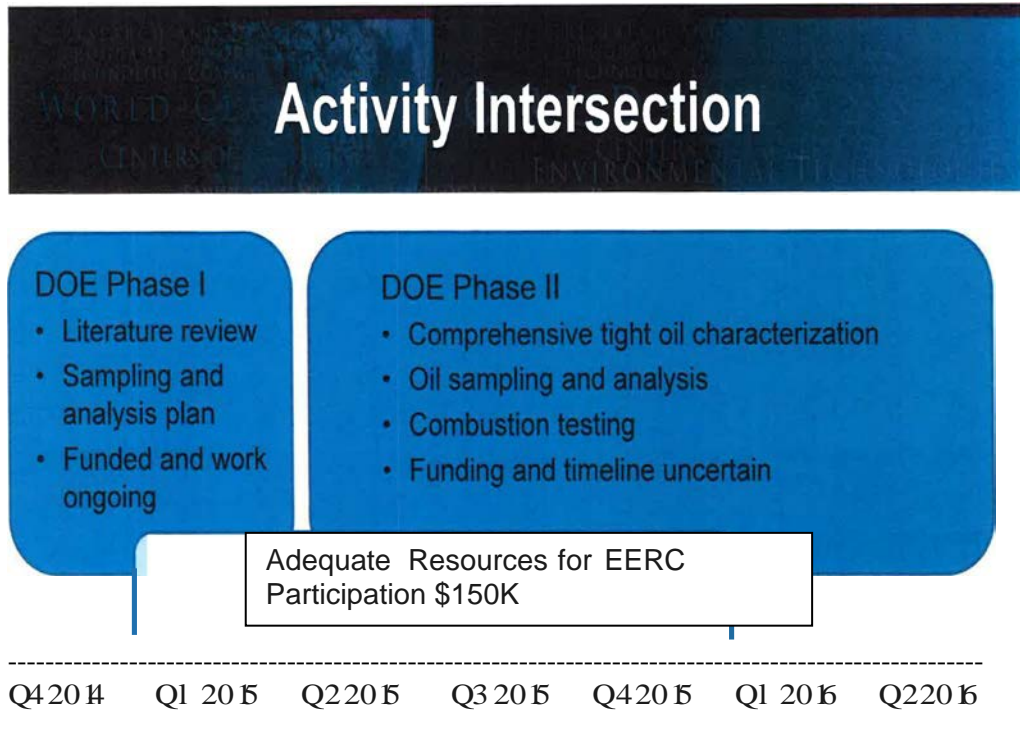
Activity Intersection

DOE Phase I
• Literature review
• Sampling and analysis plan
• Funded and work ongoing

DOE Phase II
• Comprehensive tight oil characterization
• Oil sampling and analysis
• Combustion testing
• Funding and timeline uncertain

Adequate Resources for EERC Participation $150K

Q4 2014 Q1 2015 Q2 2015 Q3 2015 Q4 2015 Q1 2016 Q2 2016